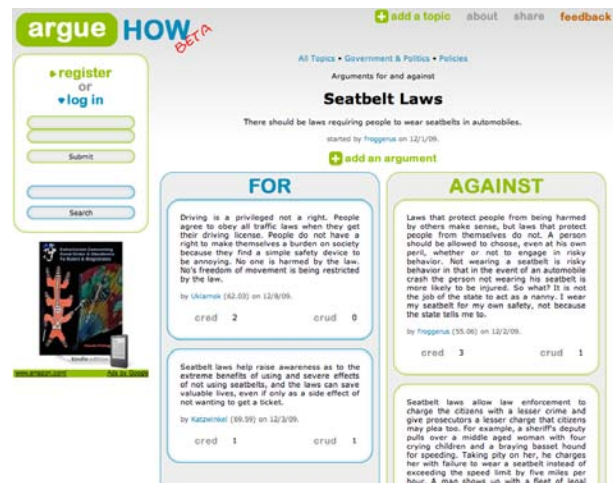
argue HOW BETA

add a topic about share feedback

▸register
or
▾log in

Submit

Search

www.amazon.com Ads by Google

All Topics • Government & Politics • Policies

Arguments for and against

Seatbelt Laws

There should be laws requiring people to wear seatbelts in automobiles.

started by froggerus on 12/1/09.

add an argument

FOR

Driving is a privileged not a right. People agree to obey all traffic laws when they get their driving license. People do not have a right to make themselves a burden on society because they find a simple safety device to be annoying. No one is harmed by the law. No's freedom of movement is being restricted by the law.

by Ukiarnok (62.03) on 12/8/09.

cred 2 crud 0

Seatbelt laws help raise awareness as to the extreme benefits of using and severe effects of not using seatbelts, and the laws can save valuable lives, even if only as a side effect of not wanting to get a ticket.

by Katzwinkel (69.59) on 12/3/09.

cred 1 crud 1

AGAINST

Laws that protect people from being harmed by others make sense, but laws that protect people from themselves do not. A person should be allowed to choose, even at his own peril, whether or not to engage in risky behavior. Not wearing a seatbelt is risky behavior in that in the event of an automobile crash the person not wearing his seatbelt is more likely to be injured. So what? It is not the job of the state to act as a nanny. I wear my seatbelt for my own safety, not because the state tells me to.

by froggerus (55.06) on 12/2/09.

cred 3 crud 1

Seatbelt laws allow law enforcement to charge the citizens with a lesser crime and give prosecutors a lesser charge that citizens may plea too. For example, a sheriff's deputy pulls over a middle aged woman with four crying children and a braying basset hound for speeding. Taking pity on her, he charges her with failure to wear a seatbelt instead of exceeding the speed limit by five miles per hour. A man shows up with a fleet of legal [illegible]